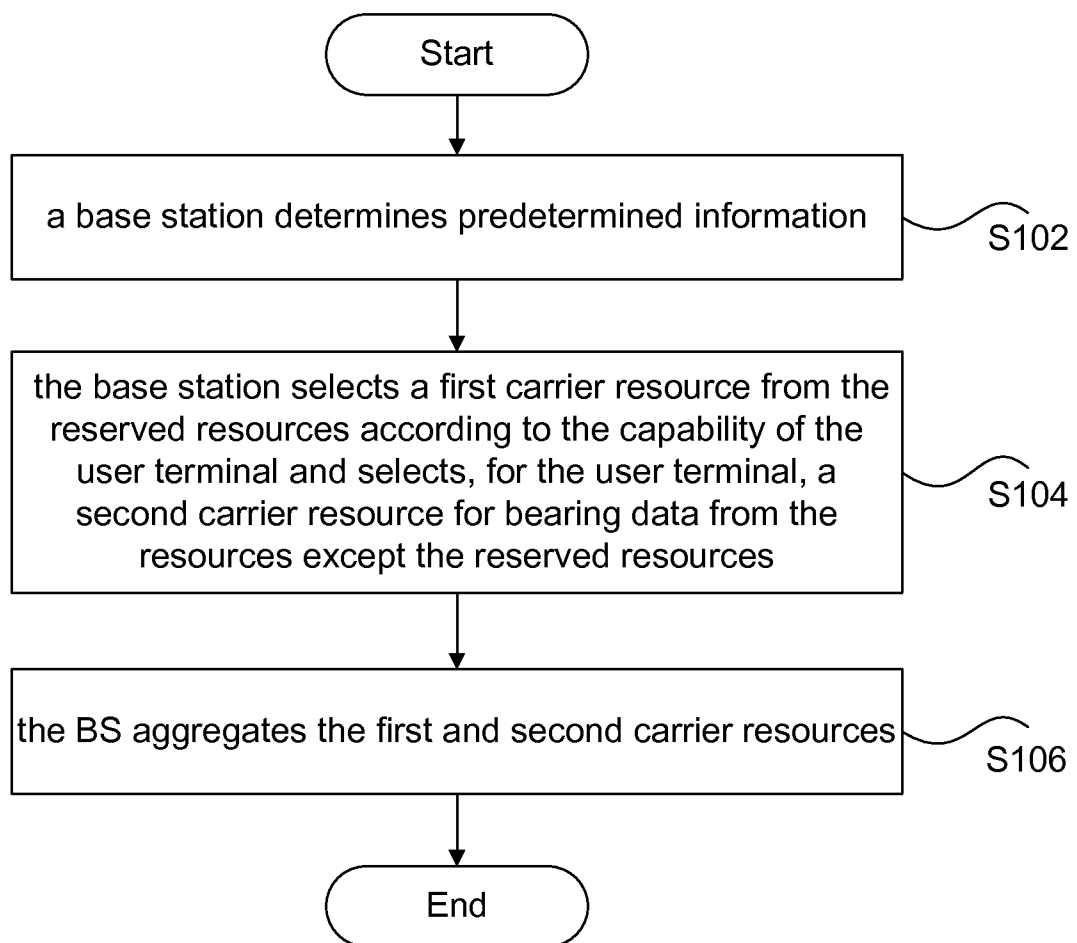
Start

a base station determines predetermined information

S102

the base station selects a first carrier resource from the reserved resources according to the capability of the user terminal and selects, for the user terminal, a second carrier resource for bearing data from the resources except the reserved resources

S104

the BS aggregates the first and second carrier resources

S106

End